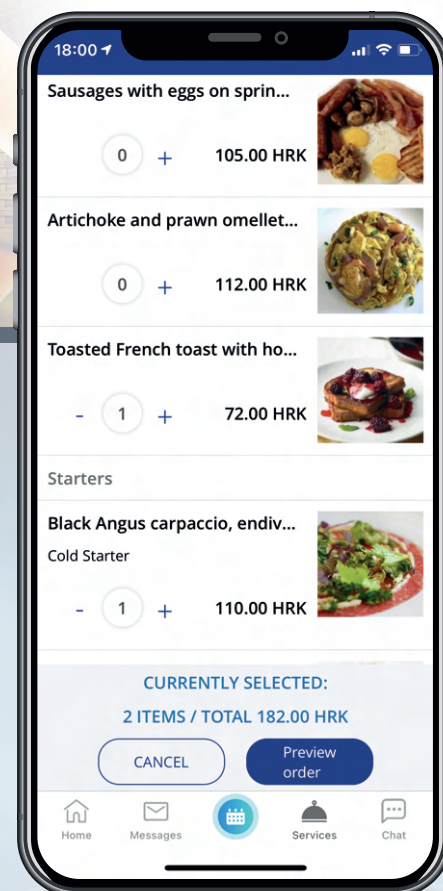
18:00

Sausages with eggs on sprin...

0 +

105.00 HRK

Artichoke and prawn omellet...

0 +

112.00 HRK

Toasted French toast with ho...

- 1 +

72.00 HRK

Starters

Black Angus carpaccio, endiv...

Cold Starter

- 1 +

110.00 HRK

CURRENTLY SELECTED:

2 ITEMS / TOTAL 182.00 HRK

CANCEL

Preview order

Home

Messages

Services

Chat